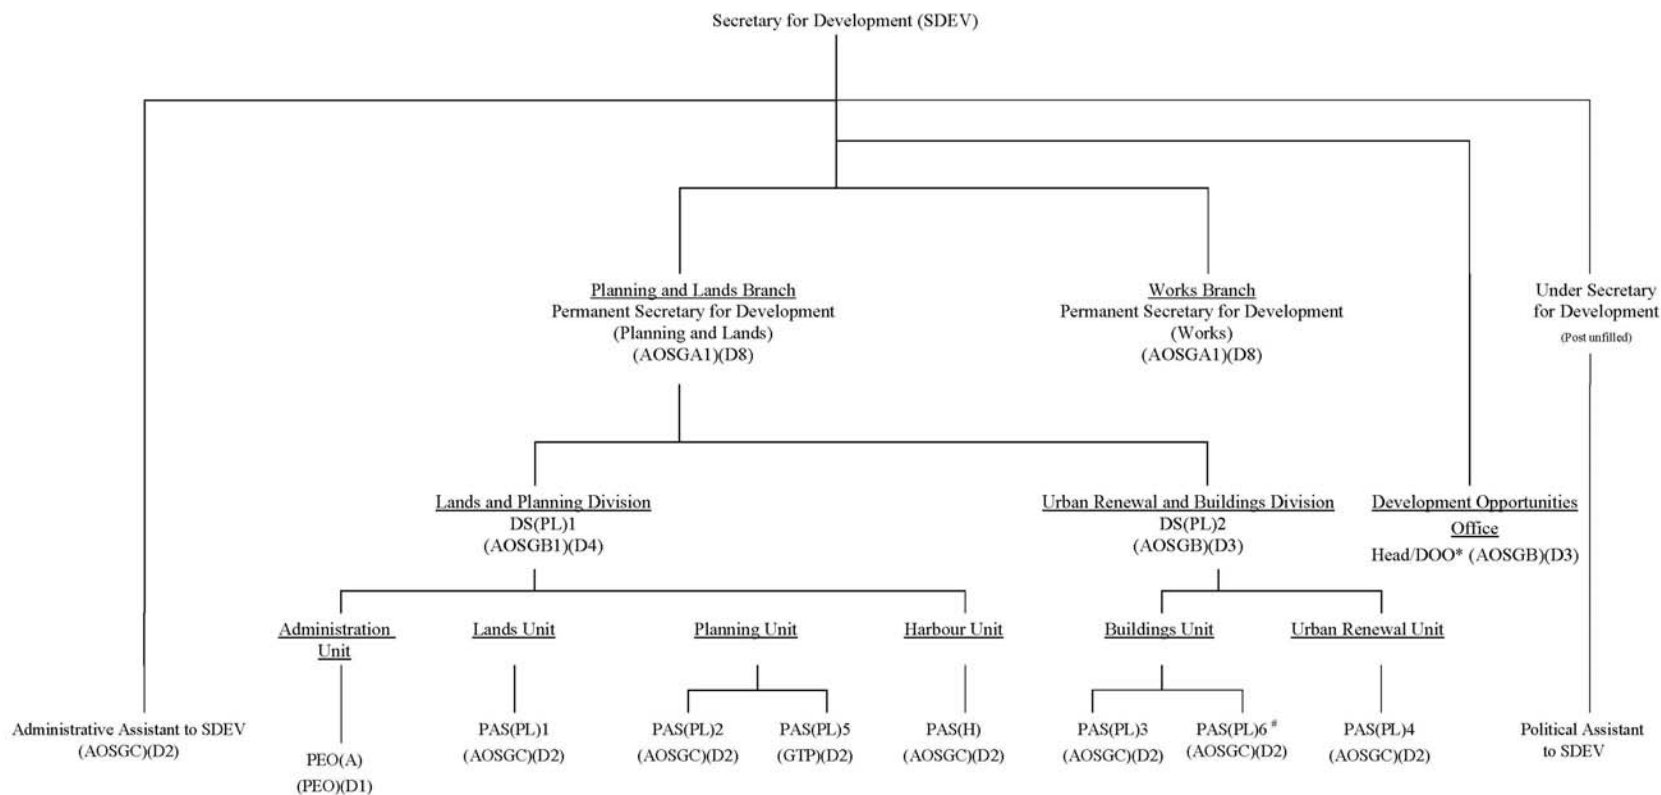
Secretary for Development (SDEV)

Planning and Lands Branch
Permanent Secretary for Development (Planning and Lands)
(AOSGA1)(D8)

Works Branch
Permanent Secretary for Development (Works)
(AOSGA1)(D8)

Under Secretary for Development
(Post unfilled)

Lands and Planning Division
DS(PL)1
(AOSGB1)(D4)

Urban Renewal and Buildings Division
DS(PL)2
(AOSGB)(D3)

Development Opportunities Office
Head/DOO* (AOSGB)(D3)

Administration Unit

Lands Unit

Planning Unit

Harbour Unit

Buildings Unit

Urban Renewal Unit

Administrative Assistant to SDEV
(AOSGC)(D2)

PEO(A)
(PEO)(D1)

PAS(PL)1
(AOSGC)(D2)

PAS(PL)2
(AOSGC)(D2)

PAS(PL)5
(GTP)(D2)

PAS(H)
(AOSGC)(D2)

PAS(PL)3
(AOSGC)(D2)

PAS(PL)6 $^{\#}$
(AOSGC)(D2)

PAS(PL)4
(AOSGC)(D2)

Political Assistant to SDEV